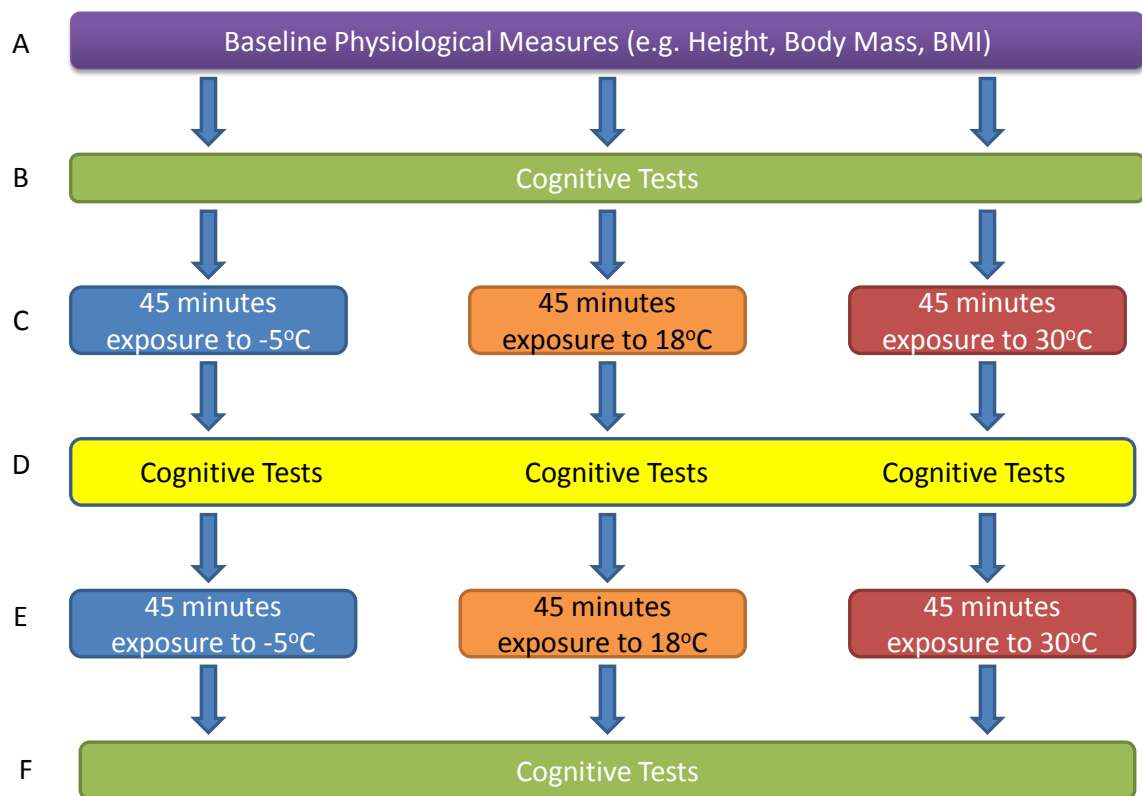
A Baseline Physiological Measures (e.g. Height, Body Mass, BMI)

B Cognitive Tests

C 45 minutes exposure to -5$^{o}$C

45 minutes exposure to 18$^{o}$C

45 minutes exposure to 30$^{o}$C

D Cognitive Tests

Cognitive Tests

Cognitive Tests

E 45 minutes exposure to -5$^{o}$C

45 minutes exposure to 18$^{o}$C

45 minutes exposure to 30$^{o}$C

F Cognitive Tests